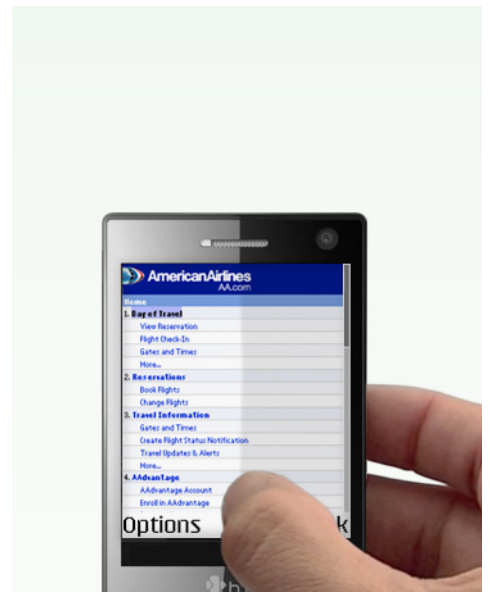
AmericanAirlines
AA.com

Home
1. Day of Travel
View Reservation
Flight Check-In
Gates and Times
More...
2. Reservations
Book Flights
Change Flights
3. Travel Information
Gates and Times
Create Flight Status Notification
Travel Updates & Alerts
More...
4. AAdvantage
AAdvantage Account
Enroll in AAdvantage

Options
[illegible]k

ht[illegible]